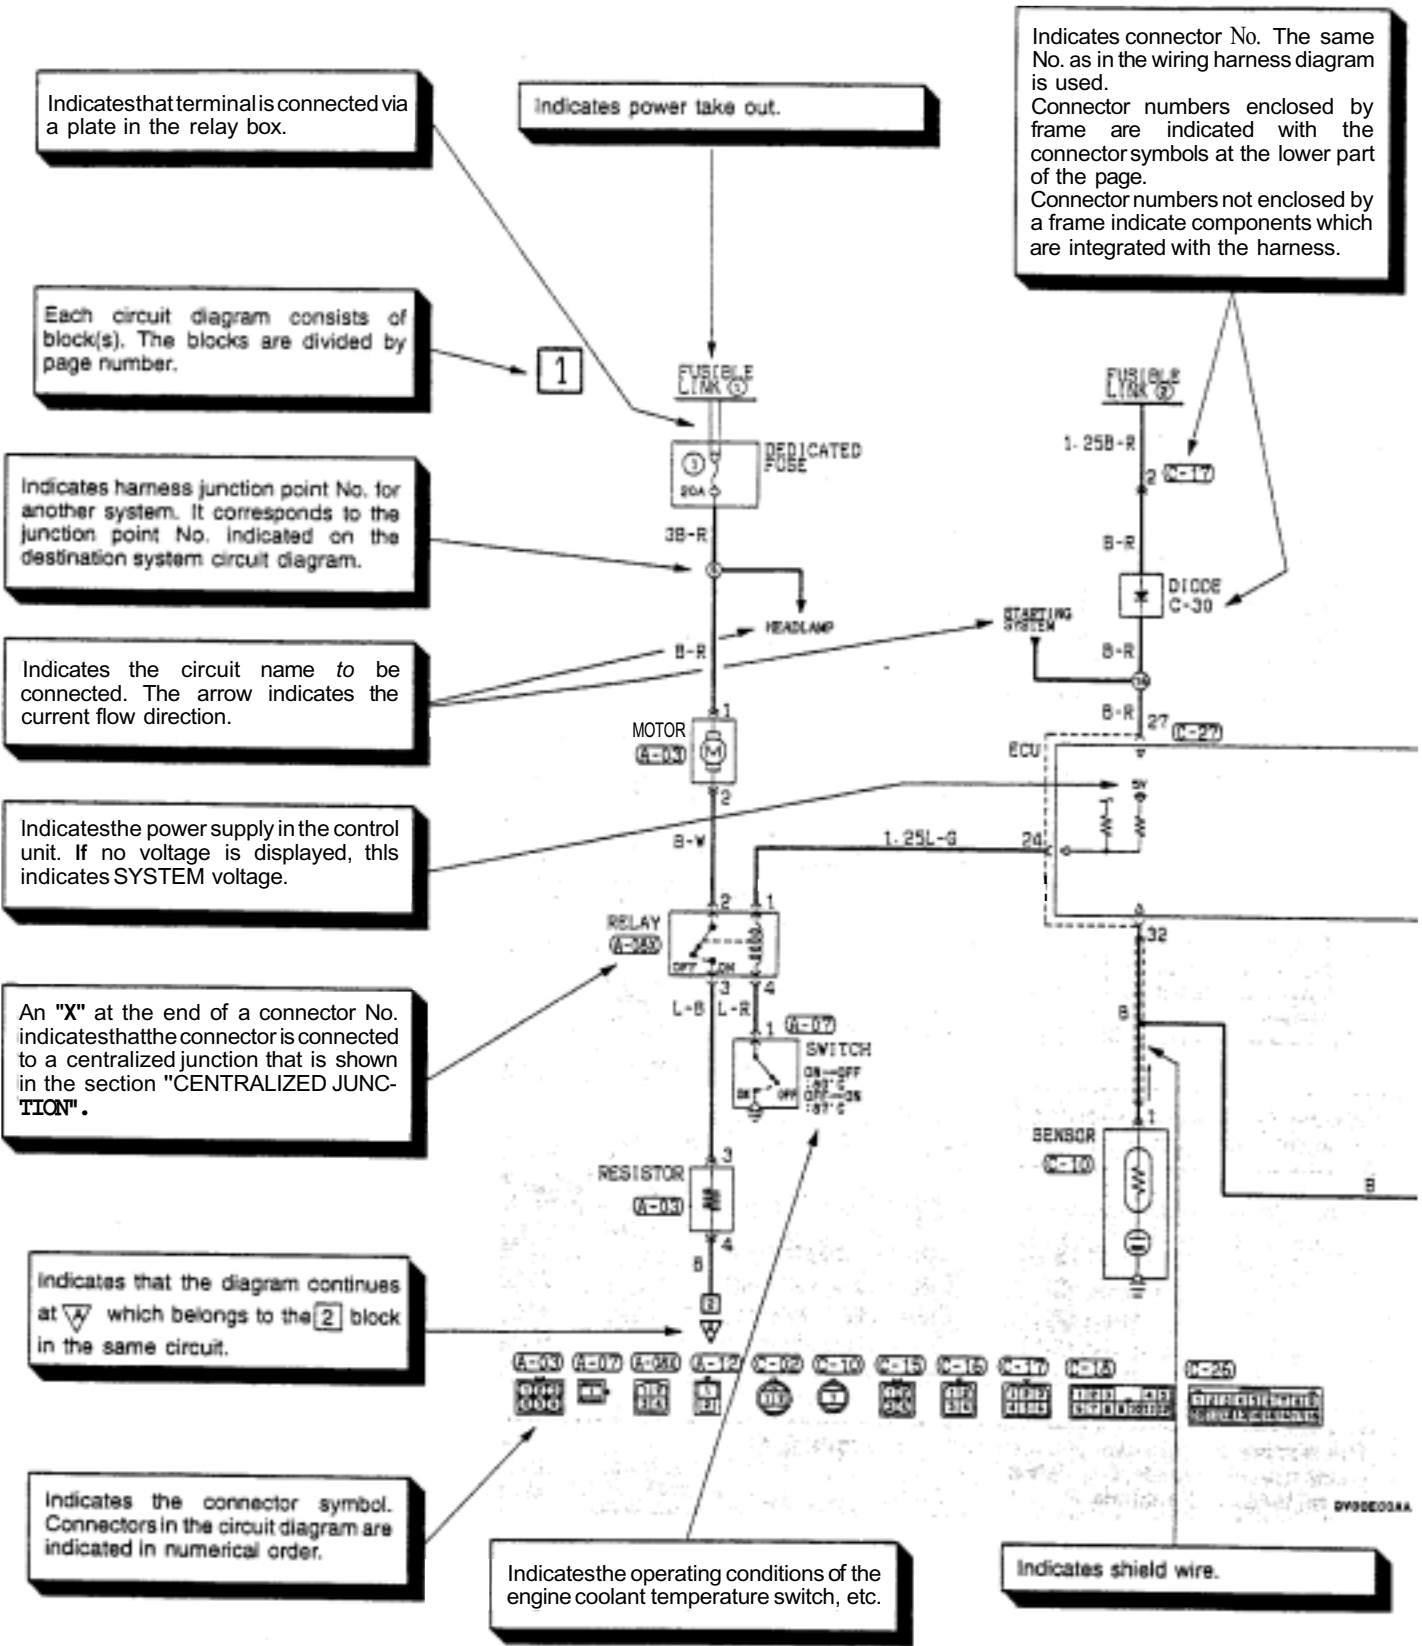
Indicatesthatterminaliscconnectedvia a plate in the relay box.

Indicates power take out.

Indicates connector No. The same No. as in the wiring harness diagram is used.
Connector numbers enclosed by frame are indicated with the connector symbols at the lower part of the page.
Connector numbers not enclosed by a frame indicate components which are integrated with the harness.

Each circuit diagram consists of block(s). The blocks are divided by page number.

1

FUSIBLE LINK ⑤

FUSIBLE LINK ⑧

DEDICATED FUSE

③

20A

1.25B-R

2

C-17

Indicates harness junction point No. for another system. It corresponds to the junction point No. indicated on the destination system circuit diagram.

3B-R

B-R

DIODE C-30

HEADLAMP

STARTING SYSTEM

Indicates the circuit name *to* be connected. The arrow indicates the current flow direction.

B-R

B-R

B-R

27

C-27

1

MOTOR

A-03

ECU

5V

2

Indicatesthe power supply in the control unit. If no voltage is displayed, thls indicates SYSTEM voltage.

B-W

1.25L-G

24

2

1

RELAY

A-26X

OFF ON

32

3

4

L-B

L-R

An "X" at the end of a connector No. indicatesthatthe connector is connected to a centralized junction that is shown in the section "CENTRALIZED JUNCTION".

B

1

A-07

SWITCH

ON→OFF :83°C
OFF→ON :87°C

ON OFF

1

SENSOR

C-10

3

RESISTOR

A-03

4

B

B

2

A

indicates that the diagram continues at A which belongs to the 2 block in the same circuit.

A-03 A-07 A-26X A-12 C-02 C-10 C-15 C-16 C-17 C-18 C-25

Indicates the connector symbol. Connectors in the circuit diagram are indicated in numerical order.

Indicatesthe operating conditions of the engine coolant temperature switch, etc.

Indicates shield wire.

DV00E03AA